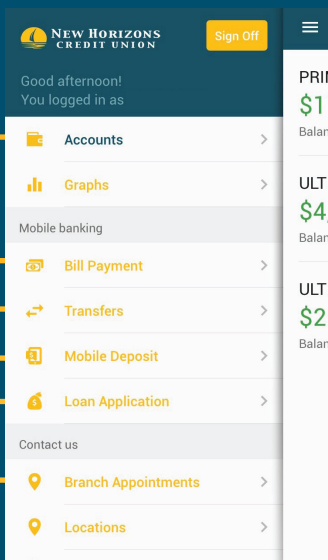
NEW HORIZONS CREDIT UNION

Sign Off

Good afternoon!
You logged in as

Accounts

Graphs

Mobile banking

Bill Payment

Transfers

Mobile Deposit

Loan Application

Contact us

Branch Appointments

Locations

PRIM
$1
Balan

ULT
$4,
Balan

ULT
$2
Balan